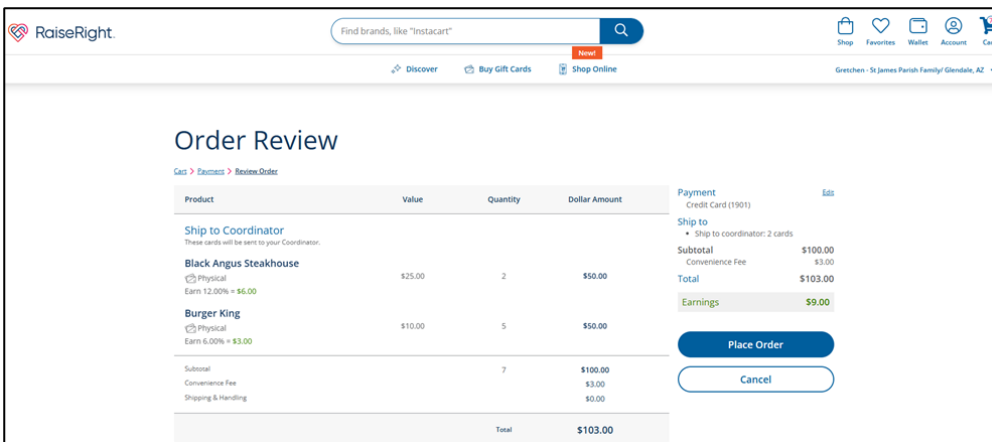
RaiseRight

Find brands, like "Instacart"

New!

Shop Favorites Wallet Account Ca

Discover Buy Gift Cards Shop Online

Gretchen - St James Parish Family/ Glendale, AZ

Order Review

Cart > Payment > Review Order

| Product | Value | Quantity | Dollar Amount |
|---|---|---|---|
| Ship to Coordinator These cards will be sent to your Coordinator. | | | |
| Black Angus Steakhouse Physical Earn 12.00% = \$6.00 | \$25.00 | 2 | \$50.00 |
| Burger King Physical Earn 6.00% = \$3.00 | \$10.00 | 5 | \$50.00 |
| Subtotal | | 7 | \$100.00 |
| Convenience Fee | | | \$3.00 |
| Shipping & Handling | | | \$0.00 |
| | | Total | \$103.00 |

Payment Edit
Credit Card (1901)

Ship to
• Ship to coordinator: 2 cards

Subtotal \$100.00
Convenience Fee \$3.00
Total \$103.00
Earnings \$9.00

Place Order
Cancel